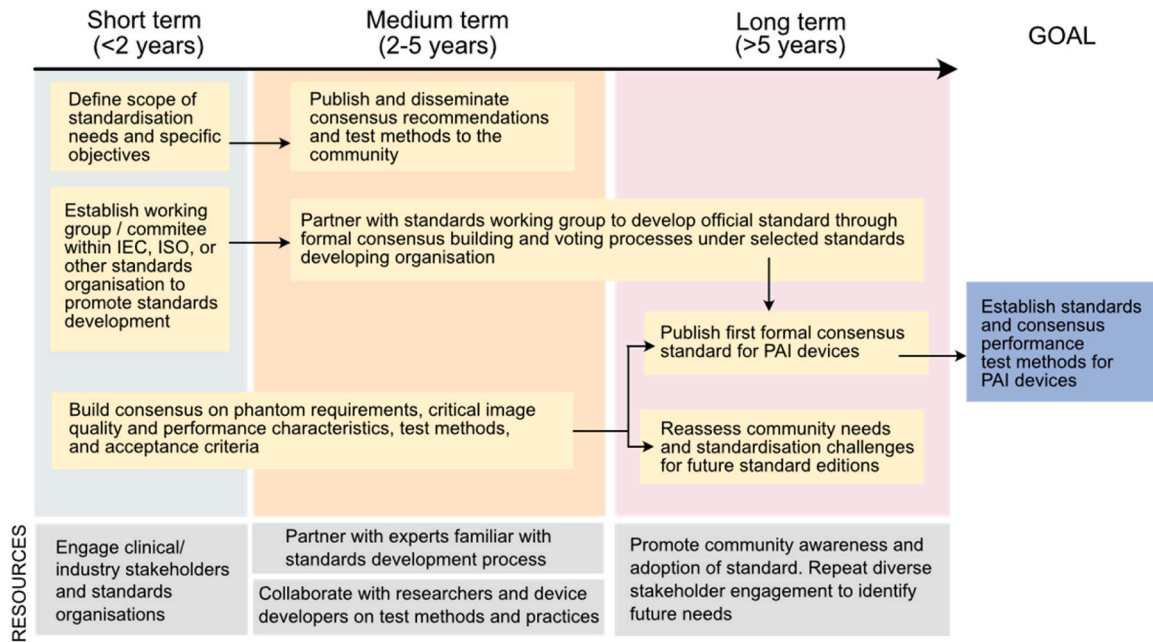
Short term (<2 years)

Medium term (2-5 years)

Long term (>5 years)

GOAL

Define scope of standardisation needs and specific objectives

Publish and disseminate consensus recommendations and test methods to the community

Establish working group / commitee within IEC, ISO, or other standards organisation to promote standards development

Partner with standards working group to develop official standard through formal consensus building and voting processes under selected standards developing organisation

Publish first formal consensus standard for PAI devices

Establish standards and consensus performance test methods for PAI devices

Build consensus on phantom requirements, critical image quality and performance characteristics, test methods, and acceptance criteria

Reassess community needs and standardisation challenges for future standard editions

RESOURCES

Engage clinical/ industry stakeholders and standards organisations

Partner with experts familiar with standards development process

Collaborate with researchers and device developers on test methods and practices

Promote community awareness and adoption of standard. Repeat diverse stakeholder engagement to identify future needs